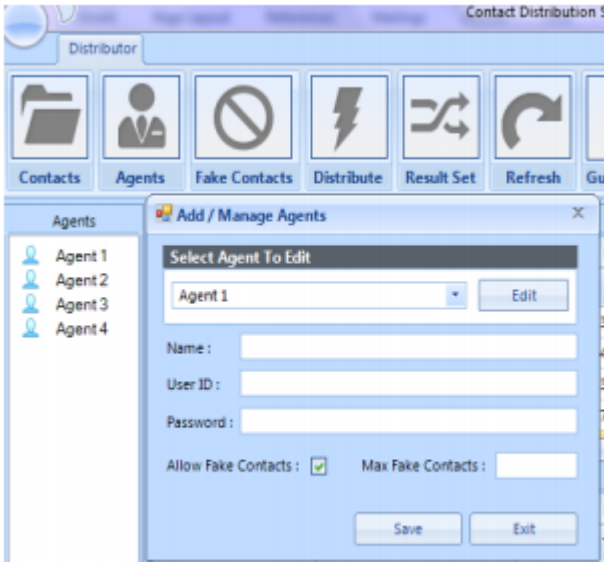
Contact Distribution S

Distributor

Contacts
Agents
Fake Contacts
Distribute
Result Set
Refresh
Gu

Agents
Agent 1
Agent 2
Agent 3
Agent 4

Add / Manage Agents
X

Select Agent To Edit
Agent 1
Edit

Name :
User ID :
Password :

Allow Fake Contacts :
Max Fake Contacts :

Save
Exit